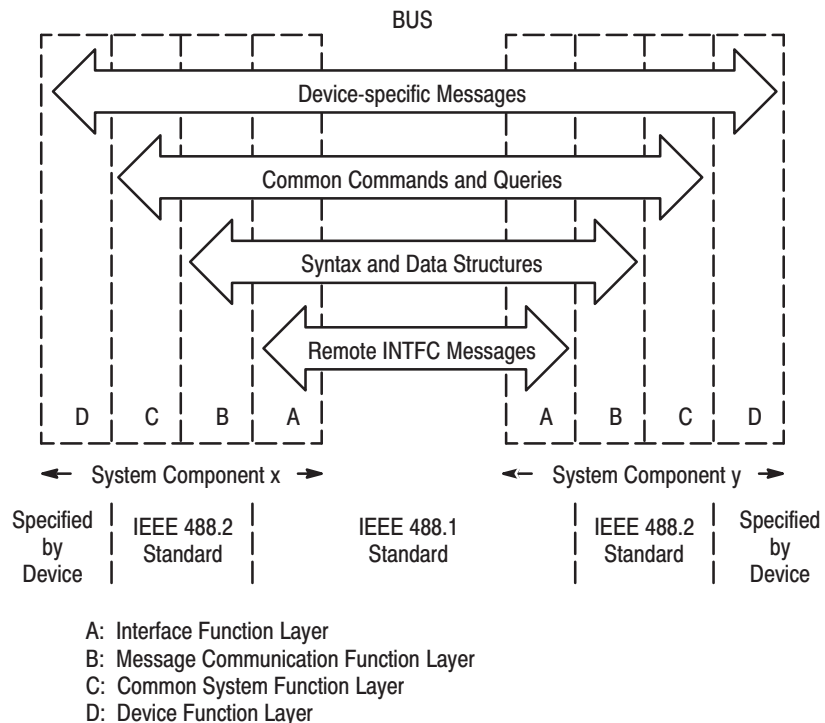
BUS

Device-specific Messages

Common Commands and Queries

Syntax and Data Structures

Remote INTFC Messages

D C B A A B C D

System Component x

System Component y

Specified by Device

IEEE 488.2 Standard

IEEE 488.1 Standard

IEEE 488.2 Standard

Specified by Device

A: Interface Function Layer
B: Message Communication Function Layer
C: Common System Function Layer
D: Device Function Layer